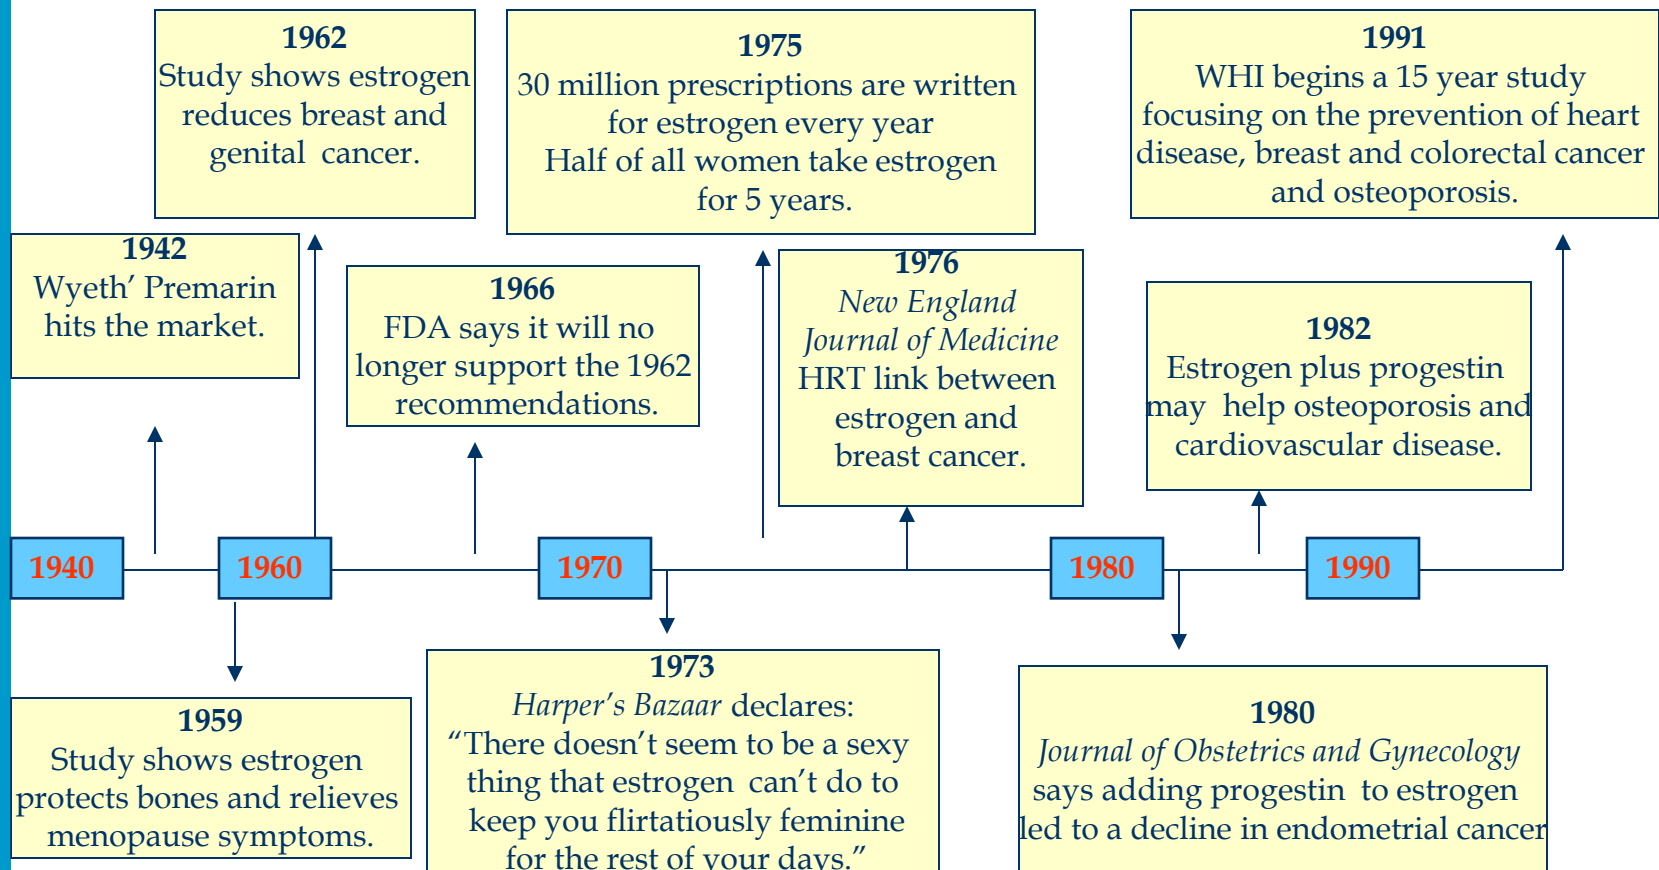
1962
Study shows estrogen reduces breast and genital cancer.

1975
30 million prescriptions are written for estrogen every year
Half of all women take estrogen for 5 years.

1991
WHI begins a 15 year study focusing on the prevention of heart disease, breast and colorectal cancer and osteoporosis.

1942
Wyeth' Premarin hits the market.

1966
FDA says it will no longer support the 1962 recommendations.

1976
*New England Journal of Medicine*
HRT link between estrogen and breast cancer.

1982
Estrogen plus progestin may help osteoporosis and cardiovascular disease.

1940

1960

1970

1980

1990

1959
Study shows estrogen protects bones and relieves menopause symptoms.

1973
*Harper's Bazaar* declares:
"There doesn't seem to be a sexy thing that estrogen can't do to keep you flirtatiously feminine for the rest of your days."

1980
*Journal of Obstetrics and Gynecology*
says adding progestin to estrogen led to a decline in endometrial cancer